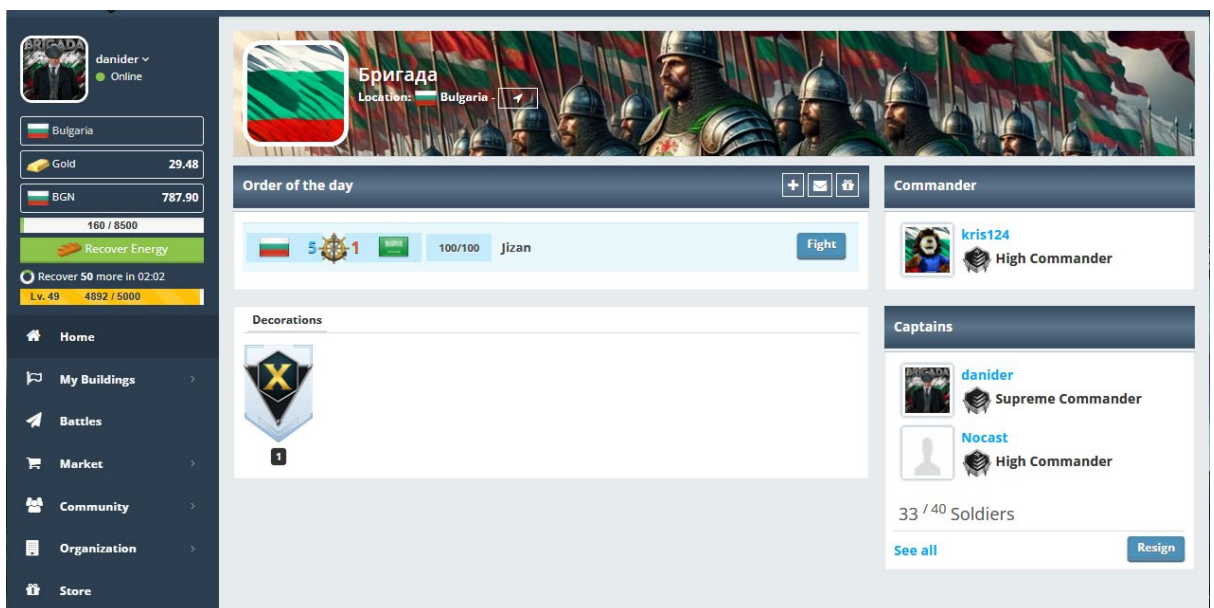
BRIGADA
danider
Online

Bulgaria

Gold 29.48

BGN 787.90

160 / 8500

Recover Energy

Recover 50 more in 02:02

Lv. 49 4892 / 5000

Home

My Buildings

Battles

Market

Community

Organization

Store

Бригада
Location: Bulgaria -

Order of the day

5 1 100/100 Jizan Fight

Decorations

X

1

Commander

kris124
High Commander

Captains

BRIGADA
danider
Supreme Commander

Nocast
High Commander

33 / 40 Soldiers

See all

Resign